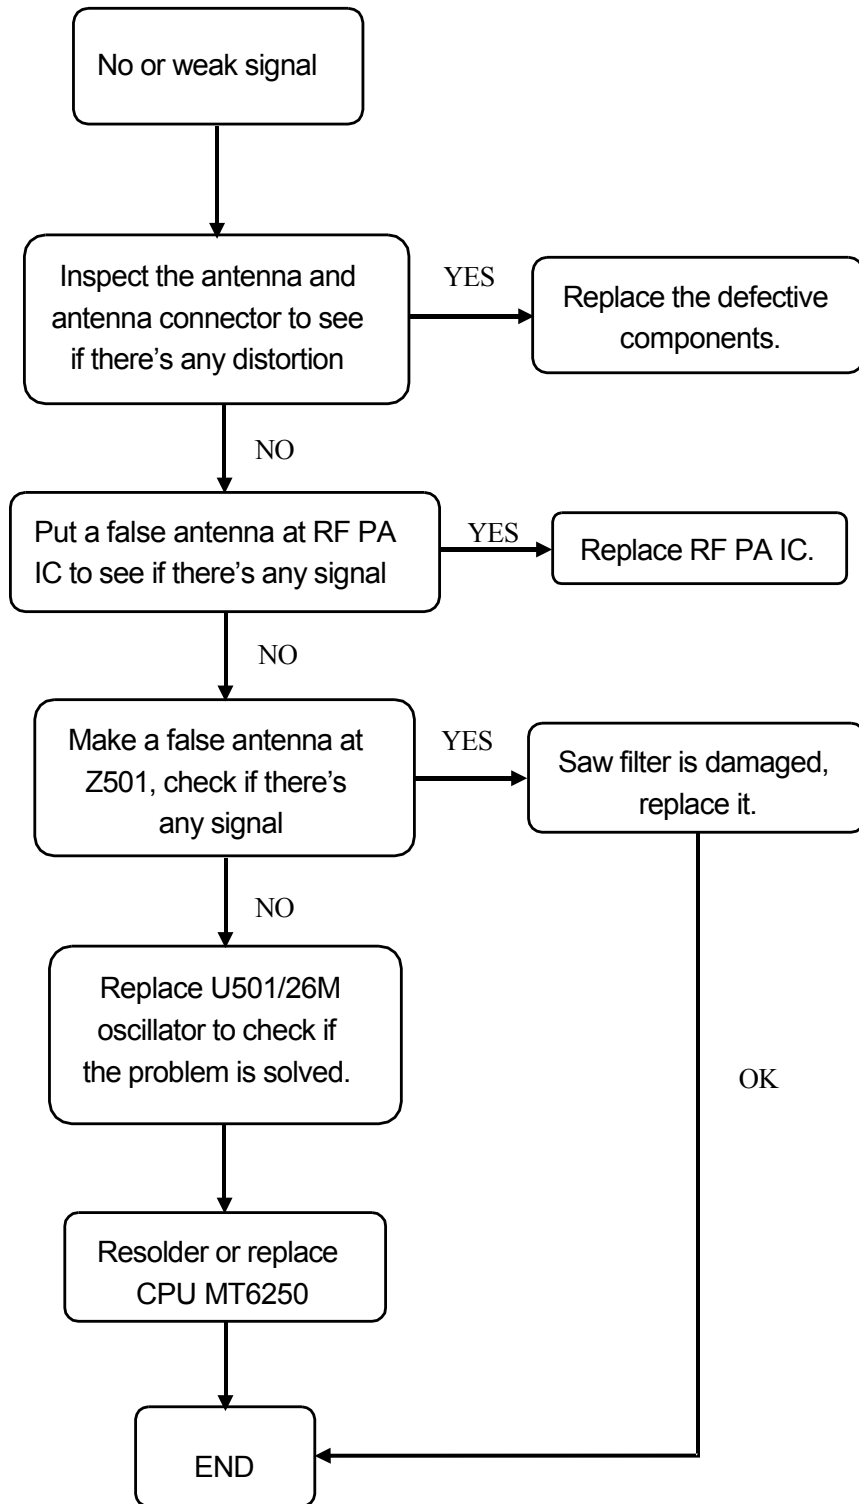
No or weak signal

Inspect the antenna and antenna connector to see if there's any distortion

YES

Replace the defective components.

NO

Put a false antenna at RF PA IC to see if there's any signal

YES

Replace RF PA IC.

NO

Make a false antenna at Z501, check if there's any signal

YES

Saw filter is damaged, replace it.

NO

Replace U501/26M oscillator to check if the problem is solved.

OK

Resolder or replace CPU MT6250

END